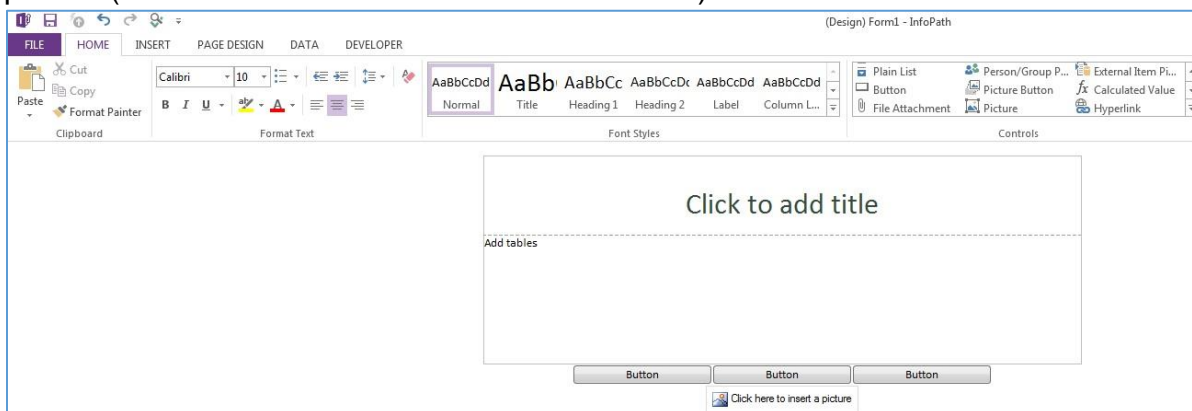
(Design) Form1 - InfoPath

FILE HOME INSERT PAGE DESIGN DATA DEVELOPER

Cut
Copy
Paste
Format Painter
Clipboard

Calibri 10
B I U
Format Text

AaBbCcDd Normal
AaBb Title
AaBbCc Heading 1
AaBbCcDd Heading 2
AaBbCcDd Label
AaBbCcDd Column L...
Font Styles

Plain List
Button
File Attachment
Person/Group P...
Picture Button
Picture
External Item Pi...
$fx$ Calculated Value
Hyperlink
Controls

Click to add title

Add tables

Button Button Button

Click here to insert a picture